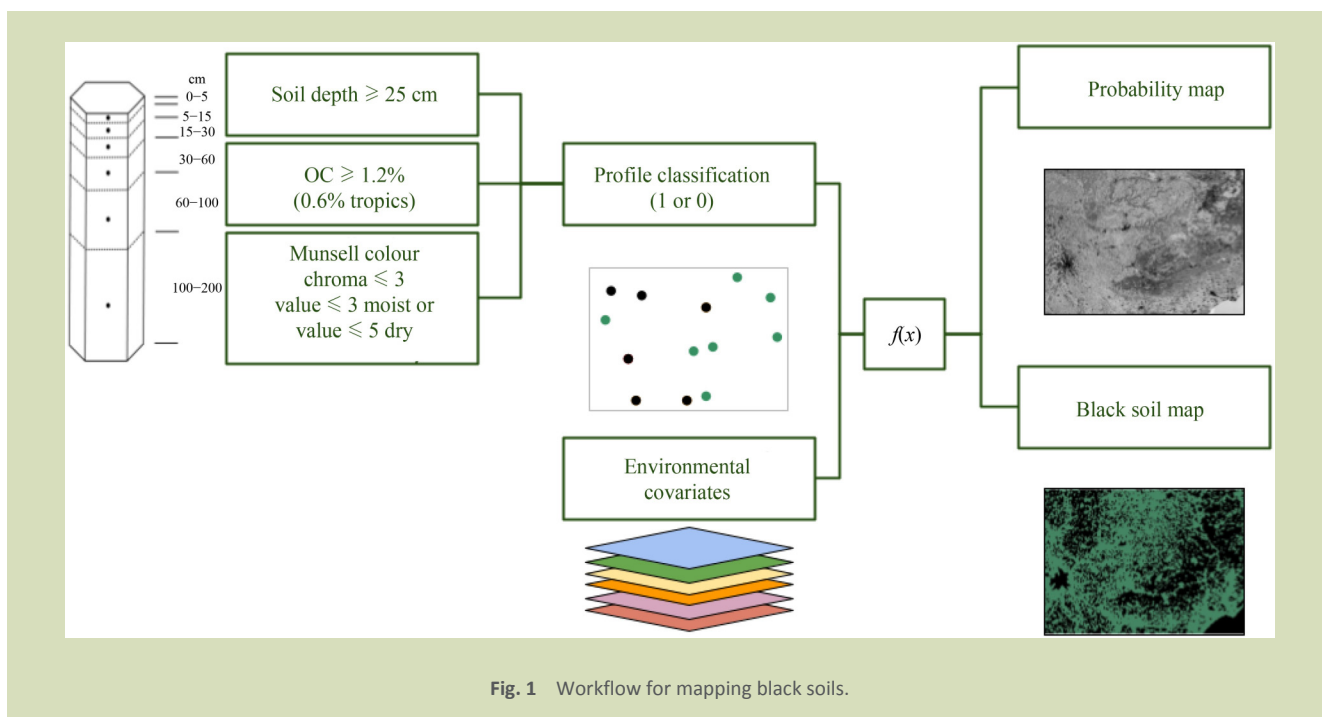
cm
0–5
5–15
15–30
30–60
60–100
100–200

Soil depth $\geqslant$ 25 cm

OC $\geqslant$ 1.2%
(0.6% tropics)

Munsell colour
chroma $\leqslant$ 3
value $\leqslant$ 3 moist or
value $\leqslant$ 5 dry

Profile classification
(1 or 0)

Environmental
covariates

$f(x)$

Probability map

Black soil map

**Fig. 1** Workflow for mapping black soils.